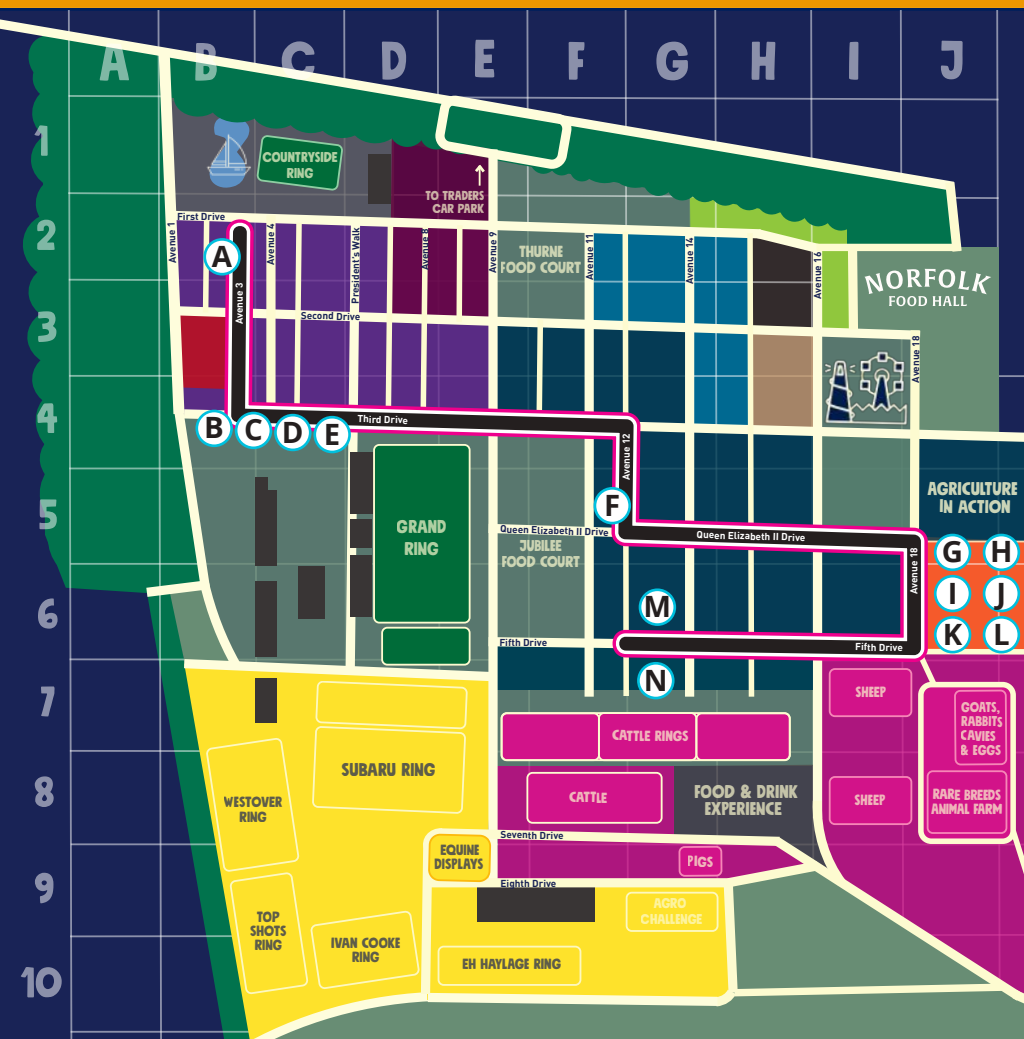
A B C D E F G H I J

1 2 3 4 5 6 7 8 9 10

COUNTRYSIDE RING

TO TRADERS CAR PARK

First Drive

Avenue 1

Avenue 3

Avenue 4

President's Walk

Avenue 8

Avenue 9

THURNE FOOD COURT

Avenue 11

Avenue 14

Avenue 16

NORFOLK FOOD HALL

Second Drive

Avenue 18

A

B C D E

Third Drive

Avenue 12

GRAND RING

F

AGRICULTURE IN ACTION

Queen Elizabeth II Drive

JUBILEE FOOD COURT

Queen Elizabeth II Drive

Avenue 18

G H

I J

K L

M

Fifth Drive

Fifth Drive

N

SHEEP

GOATS, RABBITS CAVIES & EGGS

SUBARU RING

CATTLE RINGS

WESTOVER RING

CATTLE

FOOD & DRINK EXPERIENCE

SHEEP

RARE BREEDS ANIMAL FARM

Seventh Drive

EQUINE DISPLAYS

PIGS

Eighth Drive

TOP SHOTS RING

IVAN COOKE RING

AGRO CHALLENGE

EH HAYLAGE RING